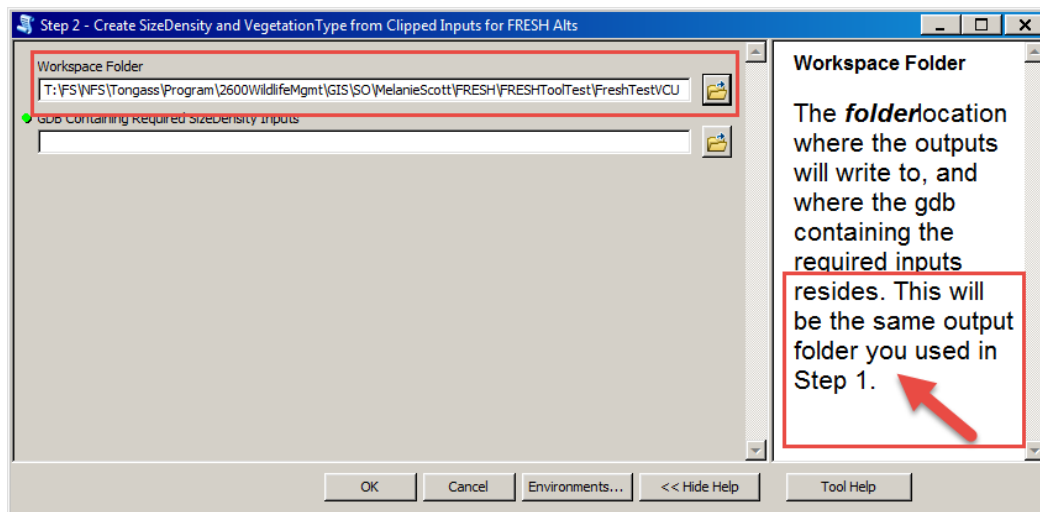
Step 2 - Create SizeDensity and VegetationType from Clipped Inputs for FRESH Alts

Workspace Folder

T:\FS\NFS\Tongass\Program\2600WildlifeMgmt\GIS\SO\MelanieScott\FRESH\FRESHToolTest\FreshTestVCU

GDB Containing Required SizeDensity Inputs

Workspace Folder

The ***folder***location where the outputs will write to, and where the gdb containing the required inputs resides. This will be the same output folder you used in Step 1.

OK

Cancel

Environments...

<< Hide Help

Tool Help